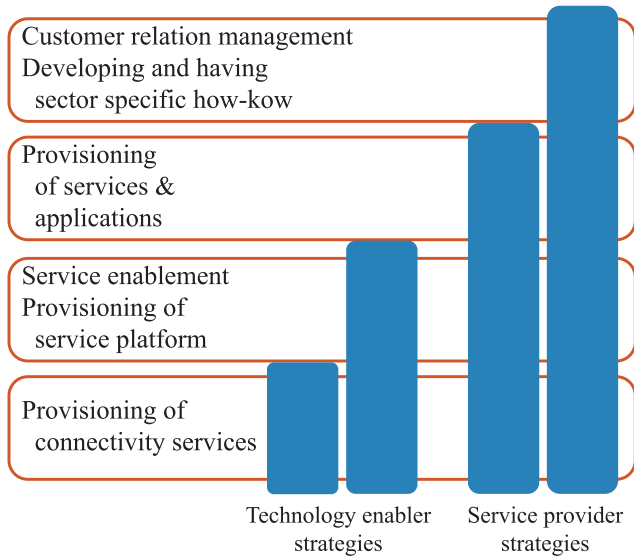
Customer relation management
Developing and having sector specific how-kow

Provisioning of services & applications

Service enablement
Provisioning of service platform

Provisioning of connectivity services

Technology enabler strategies

Service provider strategies